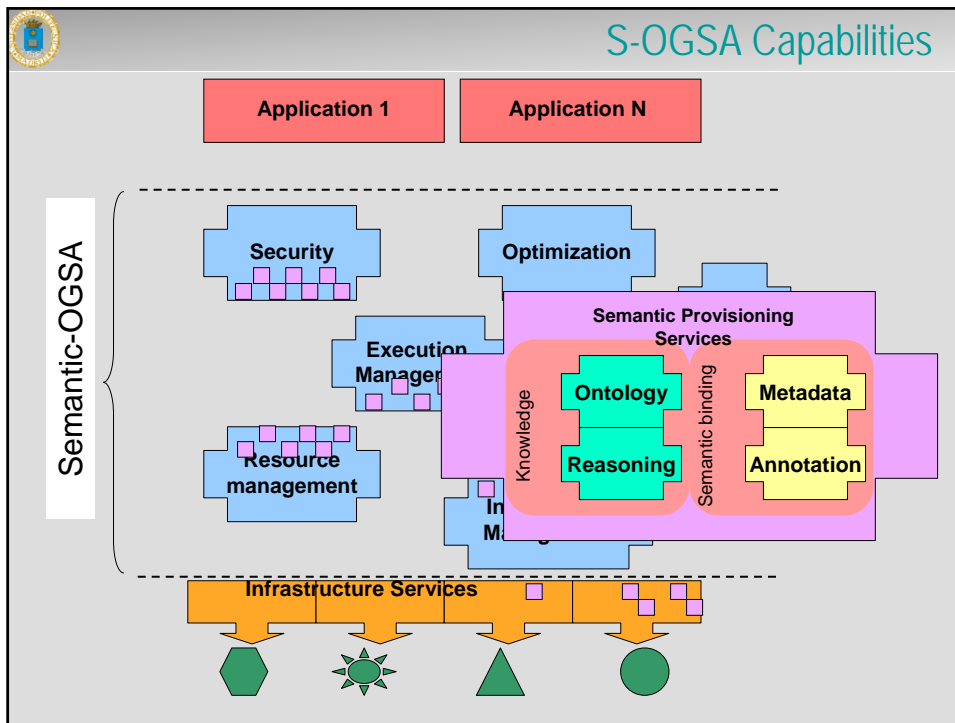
S-OGSA Capabilities

Application 1

Application N

Semantic-OGSA

Security

Optimization

Execution Manage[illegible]

Resource management

In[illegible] Ma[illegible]

Semantic Provisioning Services

Knowledge

Ontology

Reasoning

Semantic binding

Metadata

Annotation

Infrastructure Services